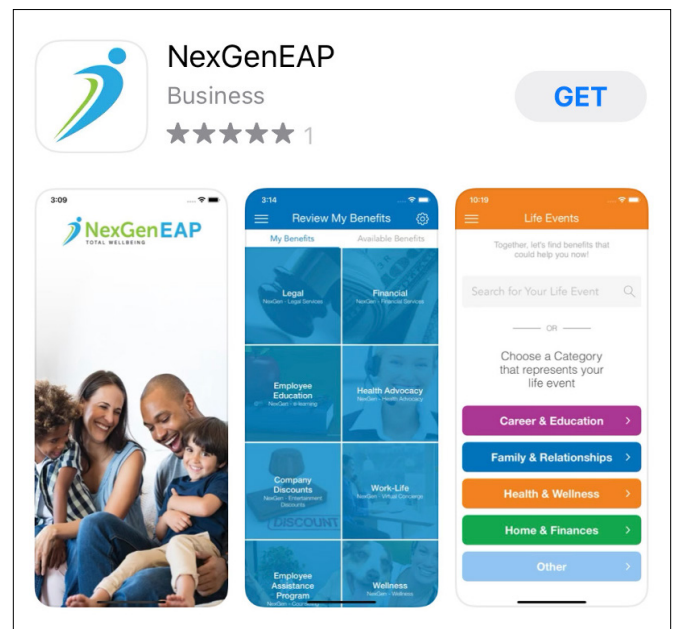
NexGenEAP
Business
★★★★★ 1
GET

3:09
NexGenEAP
TOTAL WELLBEING

3:14
Review My Benefits
My Benefits
Available Benefits
Legal
NexGen - Legal Services
Financial
NexGen - Financial Services
Employee Education
NexGen - eLearning
Health Advocacy
NexGen - Health Advocacy
Company Discounts
NexGen - Entertainment Discounts
Work-Life
NexGen - Virtual Concierge
DISCOUNT
Employee Assistance Program
NexGen - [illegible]
Wellness
NexGen - Wellness

10:19
Life Events
Together, let's find benefits that could help you now!
Search for Your Life Event
OR
Choose a Category that represents your life event
Career & Education
Family & Relationships
Health & Wellness
Home & Finances
Other